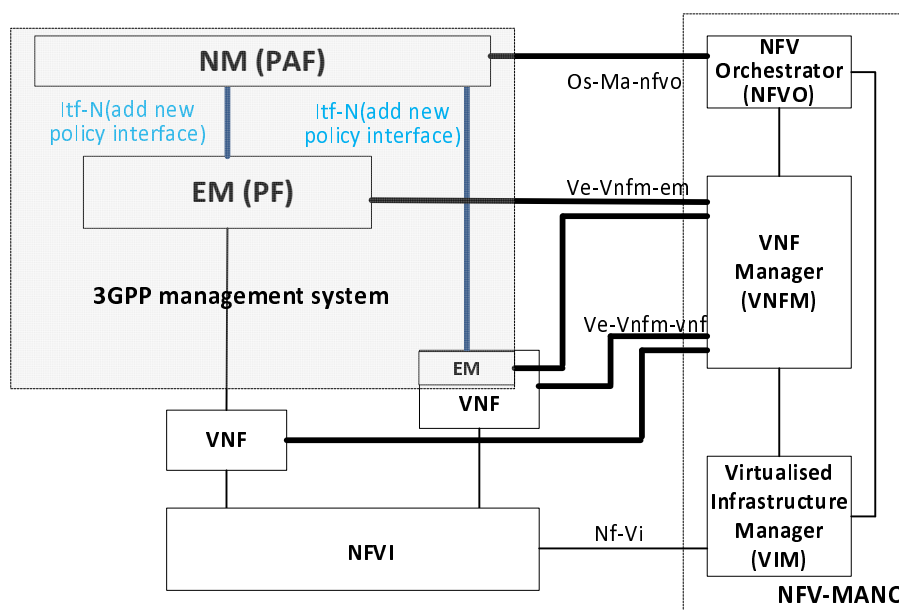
NM (PAF)

Itf-N(add new policy interface)

Itf-N(add new policy interface)

EM (PF)

3GPP management system

EM

VNF

VNF

NFVI

Os-Ma-nfvo

Ve-Vnfm-em

Ve-Vnfm-vnf

Nf-Vi

NFV Orchestrator (NFVO)

VNF Manager (VNFM)

Virtualised Infrastructure Manager (VIM)

NFV-MANO